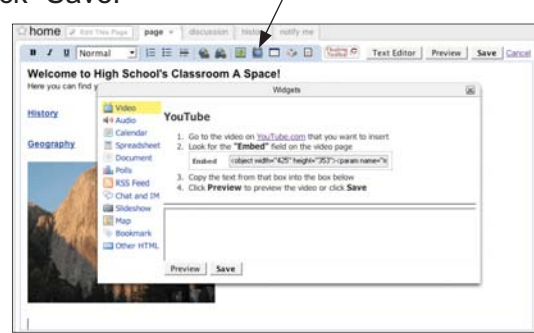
ck "Save."

home | Edit This Page | page | discussion | history | notify me

B I U Normal | Text Editor | Preview | Save | Cancel

Welcome to High School's Classroom A Space!

Here you can find y

History

Geography

Widgets

Video
Audio
Calendar
Spreadsheet
Document
Polls
RSS Feed
Chat and IM
Slideshow
Map
Bookmark
Other HTML

YouTube

1. Go to the video on YouTube.com that you want to insert
2. Look for the **"Embed"** field on the video page

Embed <object width="425" height="353"><param name="n

3. Copy the text from that box into the box below
4. Click **Preview** to preview the video or click **Save**

Preview | Save